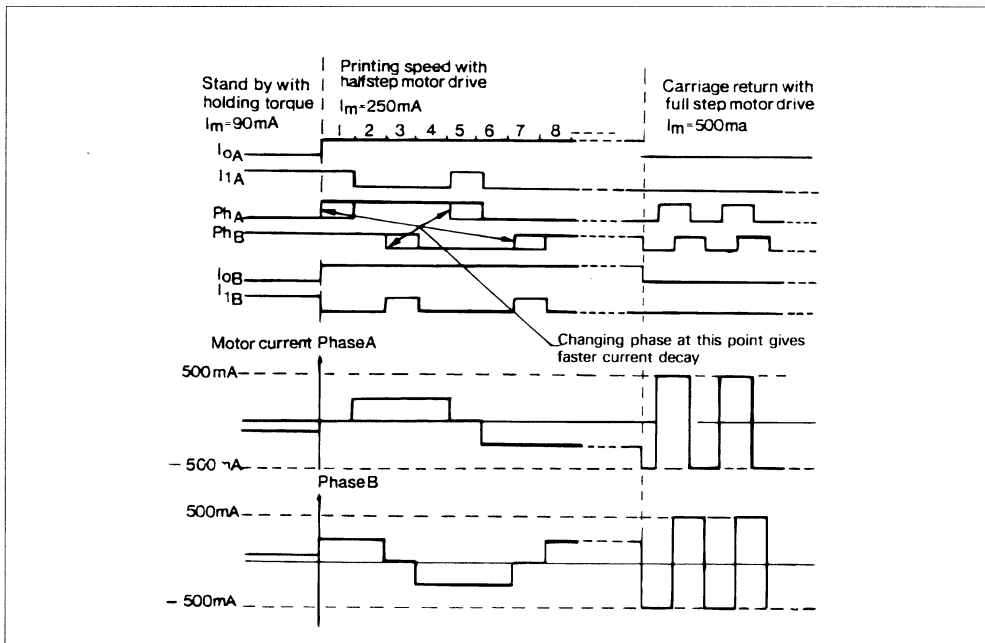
Stand by with holding torque
$I_m$=90mA

Printing speed with halfstep motor drive
$I_m$=250mA

Carriage return with full step motor drive
$I_m$=500ma

1 2 3 4 5 6 7 8

$I_{0A}$
$I_{1A}$
$Ph_A$
$Ph_B$
$I_{0B}$
$I_{1B}$

Changing phase at this point gives faster current decay

Motor current PhaseA

500mA
– 500 ¬A

PhaseB

500mA
– 500mA